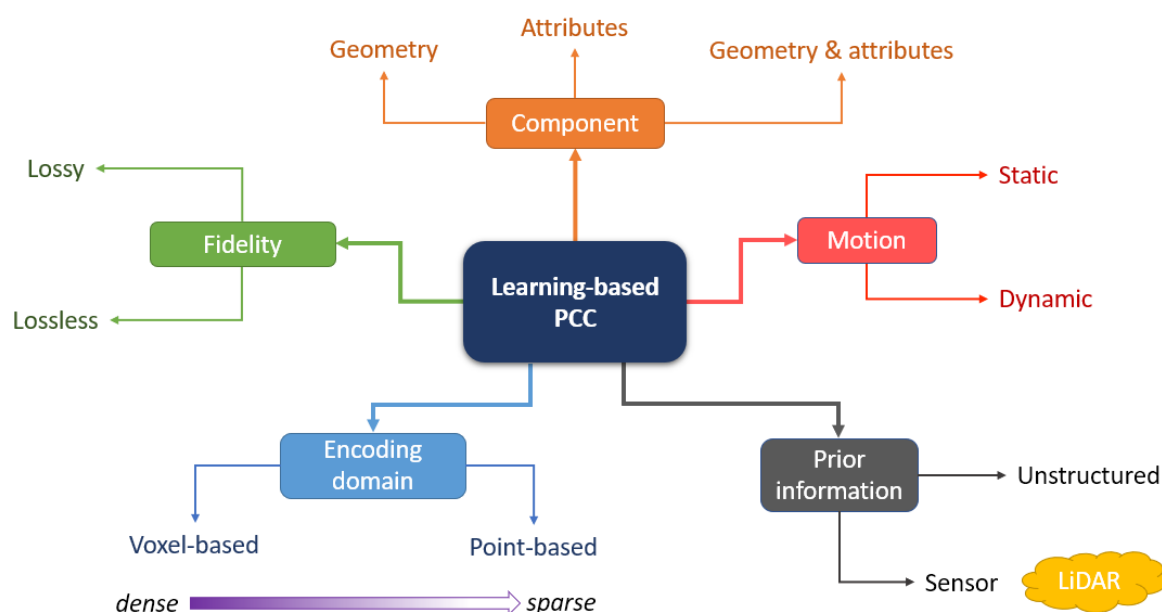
Attributes

Geometry

Geometry & attributes

Component

Lossy

Static

Fidelity

Learning-based PCC

Motion

Lossless

Dynamic

Encoding domain

Prior information

Unstructured

Voxel-based

Point-based

Sensor

LiDAR

dense

sparse